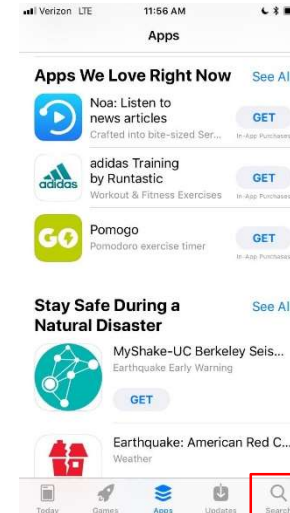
Verizon LTE 11:56 AM

Apps

Apps We Love Right Now See Al

Noa: Listen to news articles
Crafted into bite-sized Ser...
GET
In-App Purchases

adidas
adidas Training by Runtastic
Workout & Fitness Exercises
GET
In-App Purchases

GO
Pomogo
Pomodoro exercise timer
GET
In-App Purchases

Stay Safe During a Natural Disaster See Al

MyShake-UC Berkeley Seis...
Earthquake Early Warning
GET

Earthquake: American Red C...
Weather

Today Games Apps Updates Search